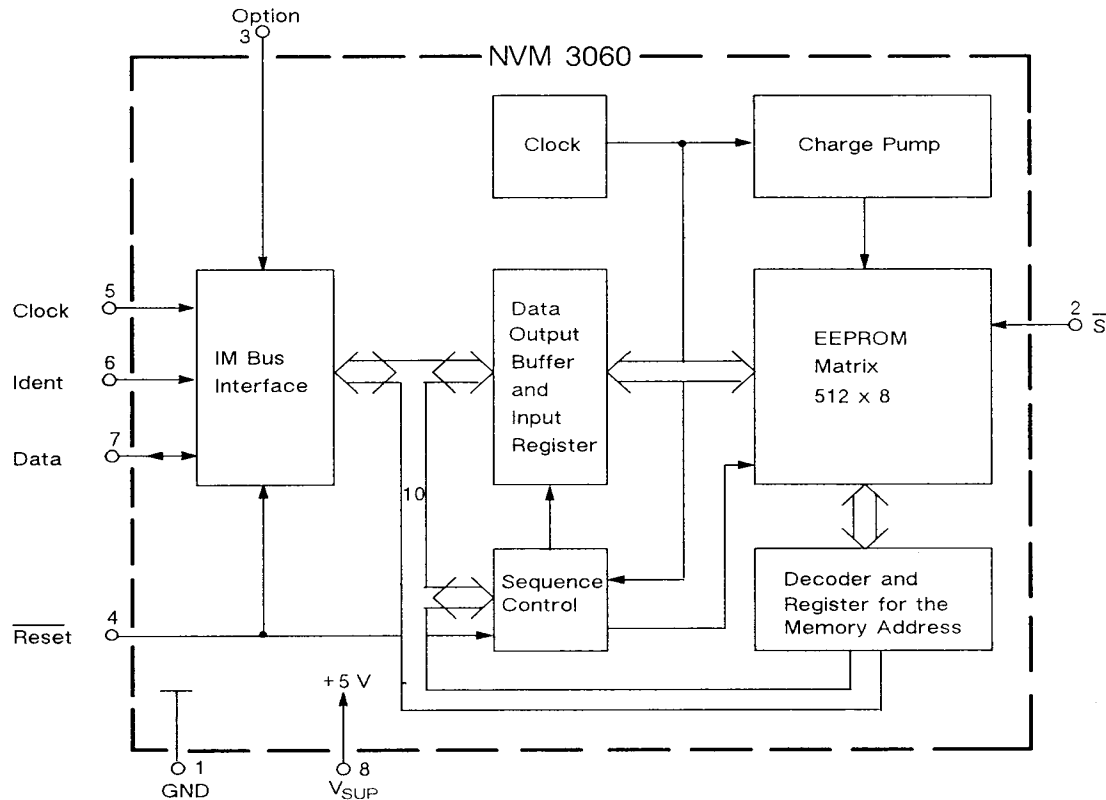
Option
3
NVM 3060
Clock
Charge Pump
Clock
5
Ident
6
Data
7
IM Bus Interface
Data Output Buffer and Input Register
EEPROM Matrix
512 x 8
2
$\overline{S}$
10
Sequence Control
Decoder and Register for the Memory Address
$\overline{\text{Reset}}$
4
+5 V
1
GND
8
$V_{SUP}$